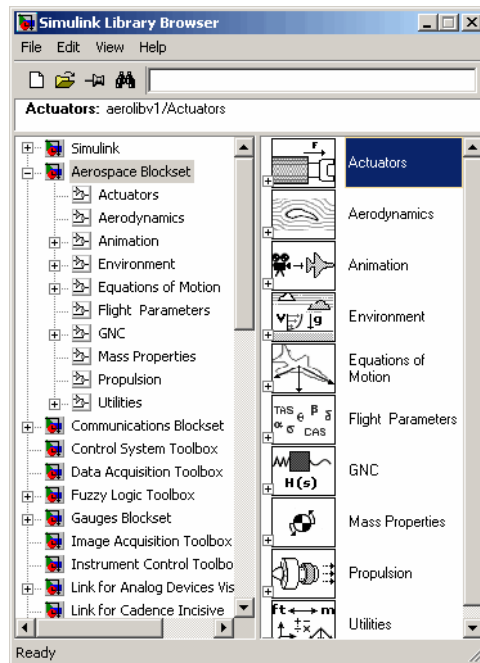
Simulink Library Browser

File Edit View Help

Actuators: aerolibv1/Actuators

Simulink
Aerospace Blockset
Actuators
Aerodynamics
Animation
Environment
Equations of Motion
Flight Parameters
GNC
Mass Properties
Propulsion
Utilities
Communications Blockset
Control System Toolbox
Data Acquisition Toolbox
Fuzzy Logic Toolbox
Gauges Blockset
Image Acquisition Toolbox
Instrument Control Toolbo
Link for Analog Devices Vis
Link for Cadence Incisive

Actuators
Aerodynamics
Animation
Environment
Equations of Motion
Flight Parameters
GNC
Mass Properties
Propulsion
Utilities

F
V
g
TAS
CAS
H(s)
ft
m

Ready